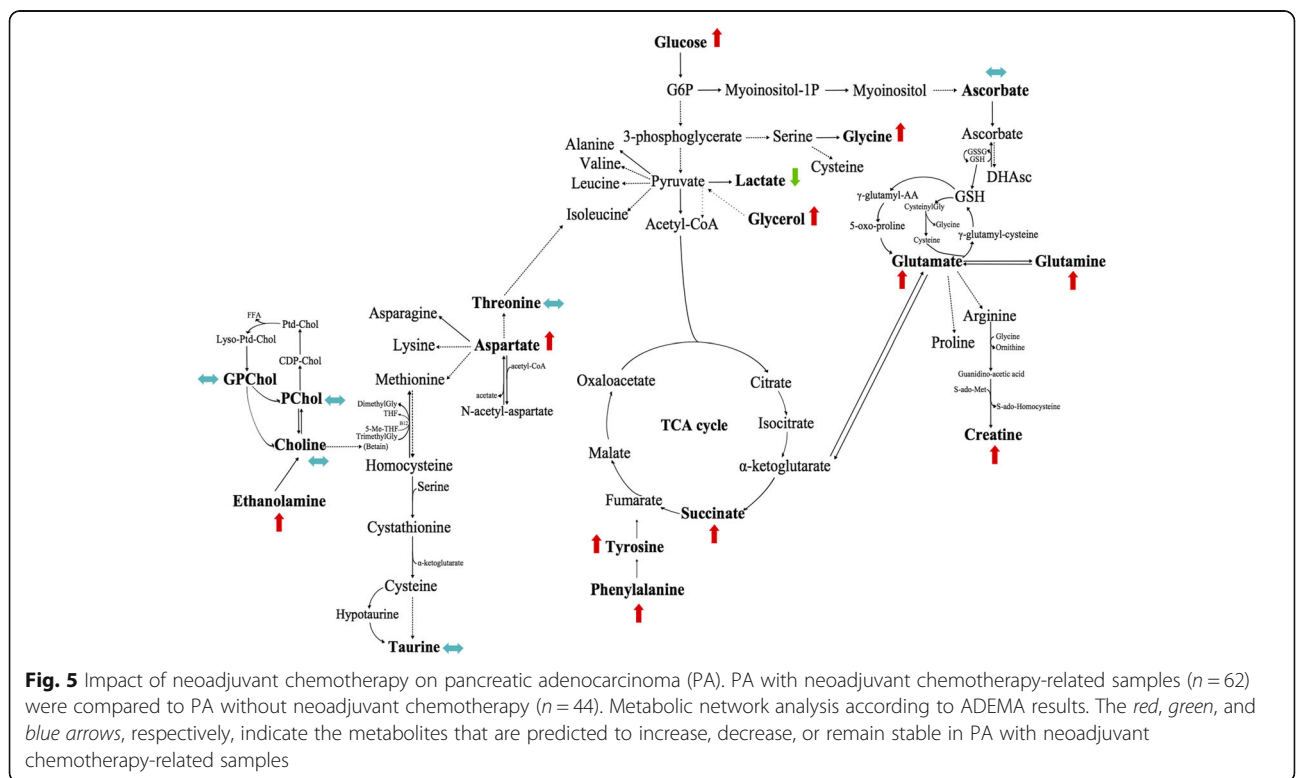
Glucose

G6P Myoinositol-1P Myoinositol Ascorbate

3-phosphoglycerate Serine Glycine

Ascorbate

GSSG
GSH

DHAsc

Alanine
Valine
Leucine
Pyruvate Lactate
Cysteine

γ-glutamyl-AA
GSH

CysteinylGly
Glycine
Cysteine
5-oxo-proline
γ-glutamyl-cysteine

Isoleucine
Acetyl-CoA
Glycerol

Glutamate
Glutamine

Threonine

FFA
Ptd-Chol
Lyso-Ptd-Chol
CDP-Chol
GPChol
PChol
Choline
Ethanolamine

Asparagine
Lysine
Aspartate
acetyl-CoA
Methionine
acetate
N-acetyl-aspartate
DimethylGly
THF
B12
5-Me-THF
TrimethylGly
(Betain)
Homocysteine
Serine
Cystathionine
α-ketoglutarate
Cysteine
Hypotaurine
Taurine

Oxaloacetate
Citrate
TCA cycle
Isocitrate
Malate
α-ketoglutarate
Fumarate
Succinate
Tyrosine
Phenylalanine

Arginine
Proline
Glycine
Ornithine
Guanidino-acetic acid
S-ado-Met
S-ado-Homocysteine
Creatine

**Fig. 5** Impact of neoadjuvant chemotherapy on pancreatic adenocarcinoma (PA). PA with neoadjuvant chemotherapy-related samples ($n = 62$) were compared to PA without neoadjuvant chemotherapy ($n = 44$). Metabolic network analysis according to ADEMA results. The *red*, *green*, and *blue arrows*, respectively, indicate the metabolites that are predicted to increase, decrease, or remain stable in PA with neoadjuvant chemotherapy-related samples